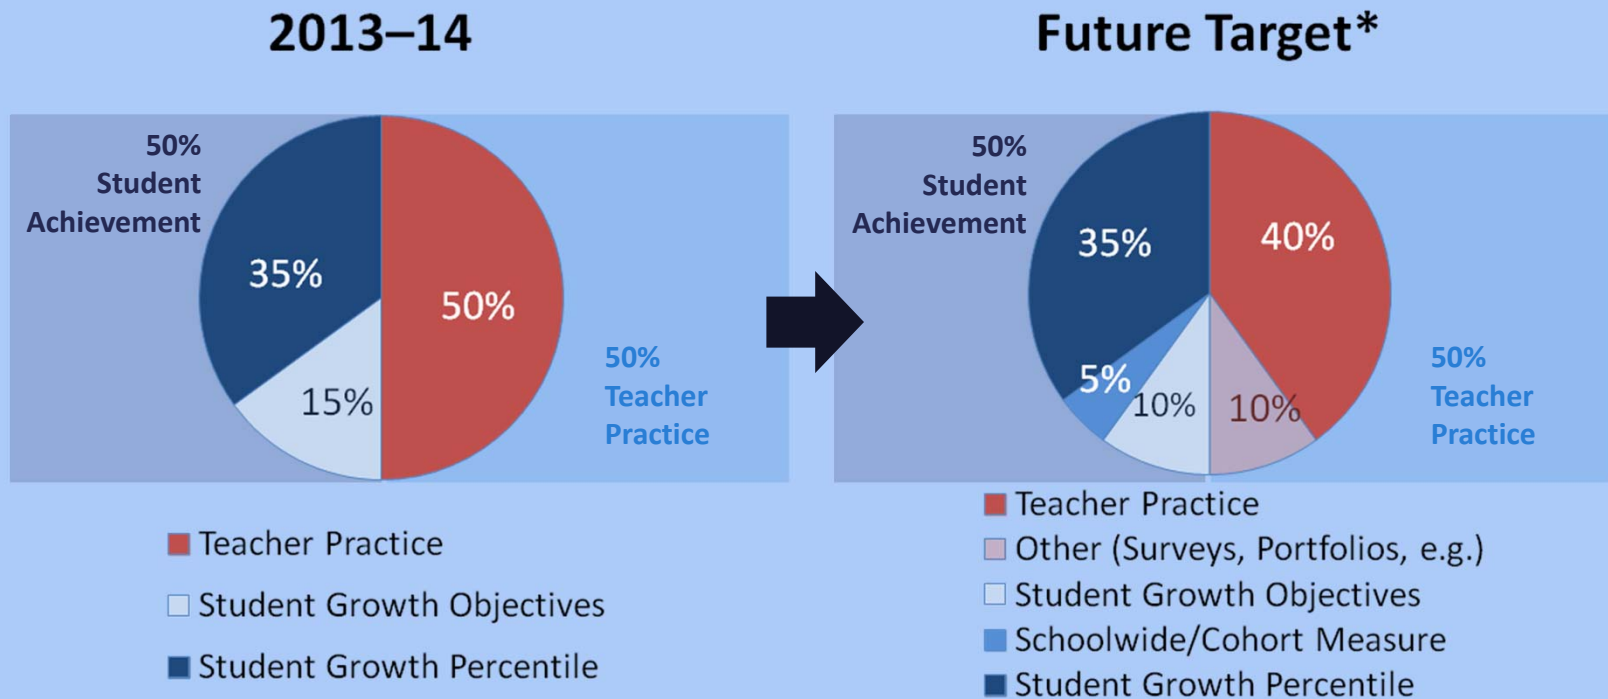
2013–14

50% Student Achievement

35%

50%

15%

50% Teacher Practice

Teacher Practice

Student Growth Objectives

Student Growth Percentile

Future Target*

50% Student Achievement

35%

40%

5%

10%

10%

50% Teacher Practice

Teacher Practice

Other (Surveys, Portfolios, e.g.)

Student Growth Objectives

Schoolwide/Cohort Measure

Student Growth Percentile